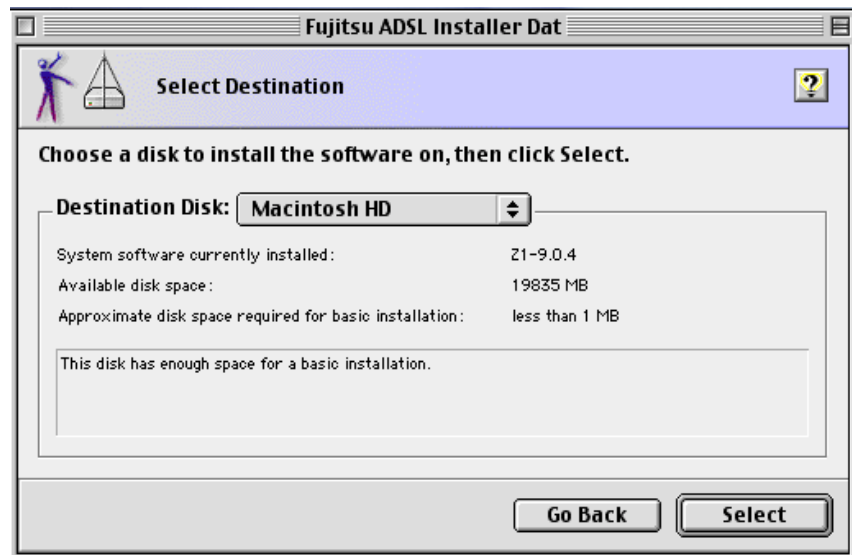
Fujitsu ADSL Installer Dat

Select Destination

?

Choose a disk to install the software on, then click Select.

Destination Disk: Macintosh HD

System software currently installed: Z1-9.0.4

Available disk space: 19835 MB

Approximate disk space required for basic installation: less than 1 MB

This disk has enough space for a basic installation.

Go Back

Select